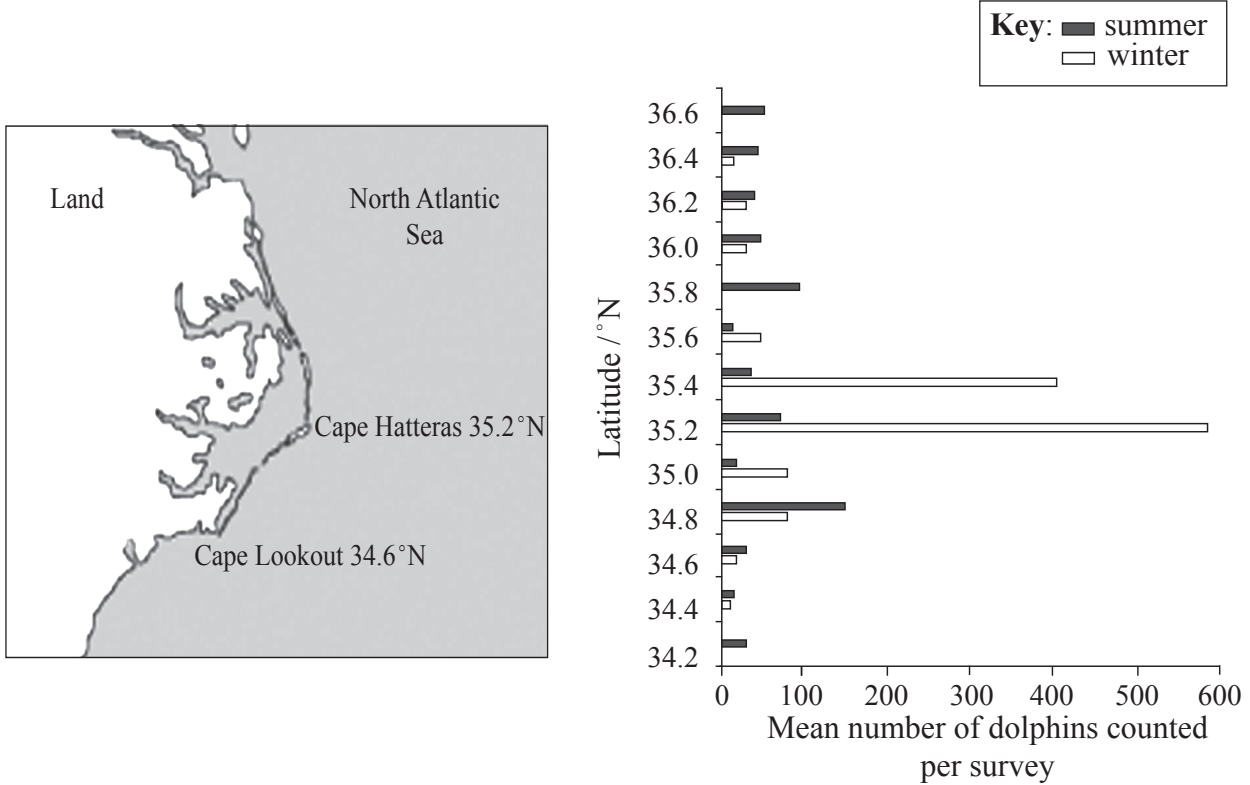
Land

North Atlantic Sea

Cape Hatteras 35.2°N

Cape Lookout 34.6°N

Key: summer
winter

Latitude / °N

36.6
36.4
36.2
36.0
35.8
35.6
35.4
35.2
35.0
34.8
34.6
34.4
34.2

0 100 200 300 400 500 600

Mean number of dolphins counted per survey